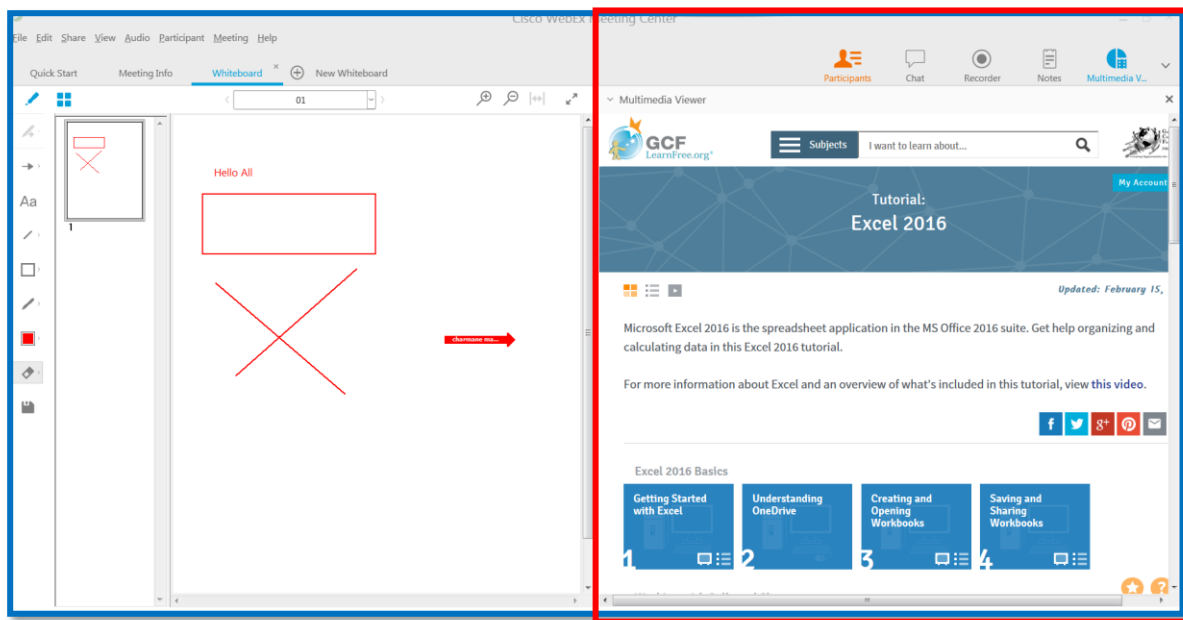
Cisco WebEx Meeting Center

File Edit Share View Audio Participant Meeting Help

Quick Start Meeting Info Whiteboard × New Whiteboard

01

1

Hello All

charmaine ma...

Participants Chat Recorder Notes Multimedia V...

Multimedia Viewer

GCF LearnFree.org

Subjects I want to learn about...

My Account

Tutorial:

Excel 2016

Updated: February 15,

Microsoft Excel 2016 is the spreadsheet application in the MS Office 2016 suite. Get help organizing and calculating data in this Excel 2016 tutorial.

For more information about Excel and an overview of what's included in this tutorial, view this video.

Excel 2016 Basics

Getting Started with Excel 1

Understanding OneDrive 2

Creating and Opening Workbooks 3

Saving and Sharing Workbooks 4